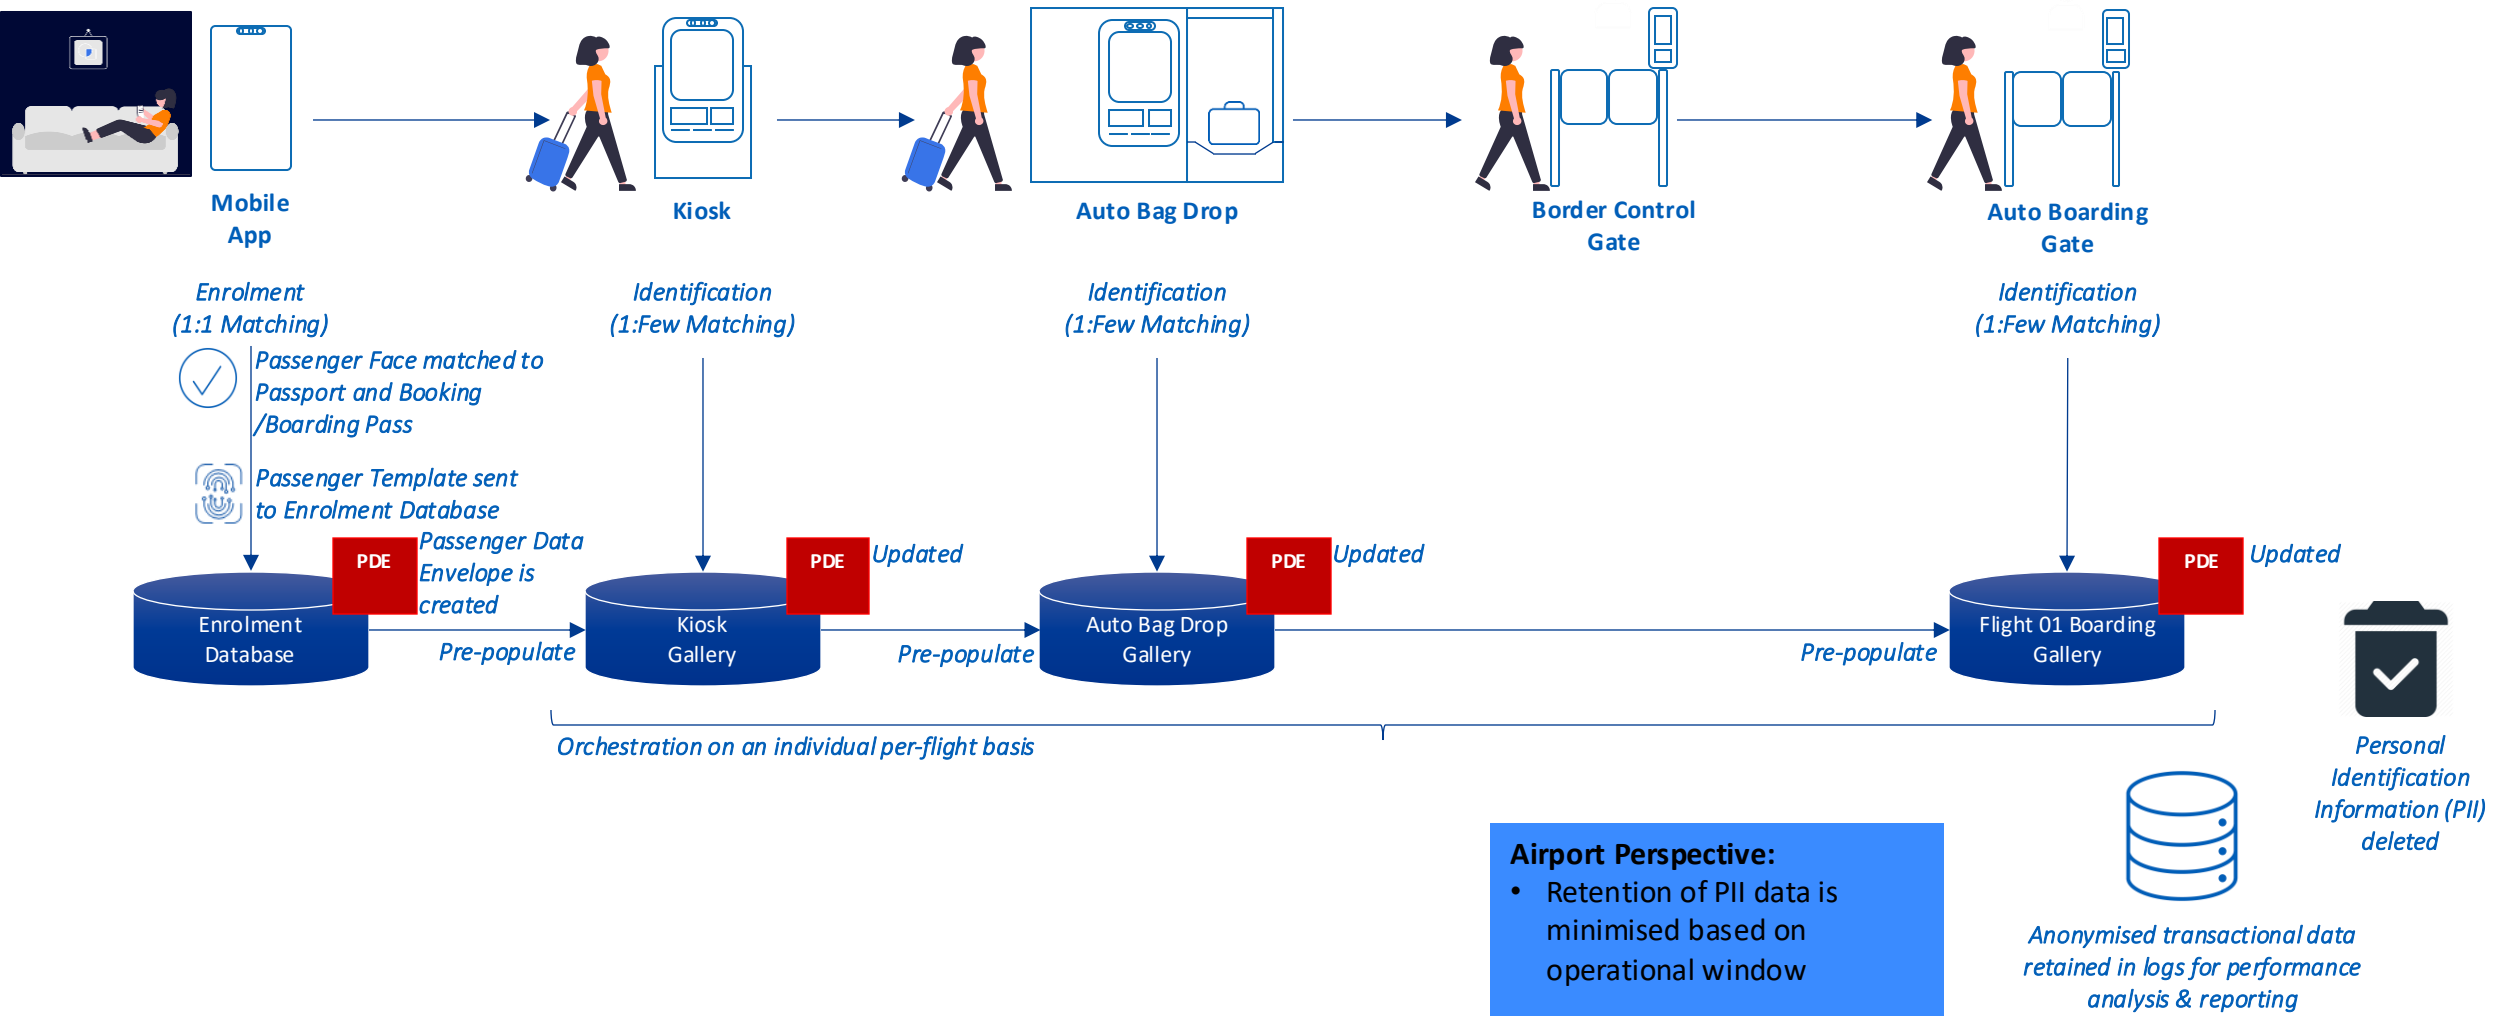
Mobile App

Kiosk

Auto Bag Drop

Border Control Gate

Auto Boarding Gate

Enrolment (1:1 Matching)

Identification (1:Few Matching)

Identification (1:Few Matching)

Identification (1:Few Matching)

Passenger Face matched to Passport and Booking /Boarding Pass

Passenger Template sent to Enrolment Database

PDE

Passenger Data Envelope is created

PDE

Updated

PDE

Updated

PDE

Updated

Enrolment Database

Kiosk Gallery

Auto Bag Drop Gallery

Flight 01 Boarding Gallery

Pre-populate

Pre-populate

Pre-populate

Orchestration on an individual per-flight basis

Personal Identification Information (PII) deleted

Airport Perspective:
• Retention of PII data is minimised based on operational window

Anonymised transactional data retained in logs for performance analysis & reporting